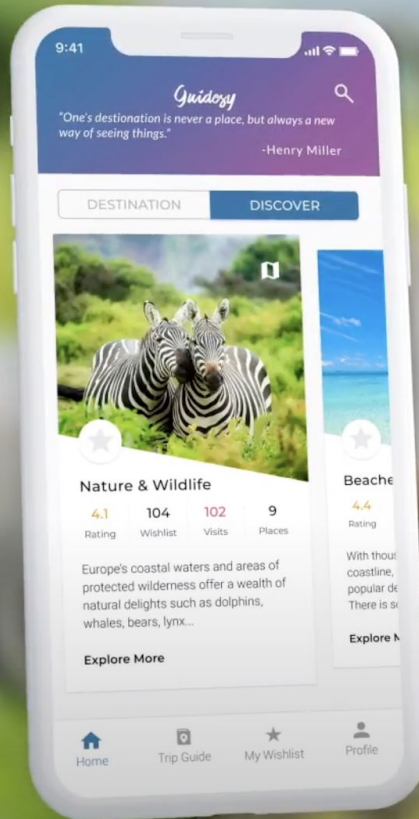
9:41

Guidosy

"One's destionation is never a place, but always a new way of seeing things."
-Henry Miller

DESTINATION DISCOVER

Nature & Wildlife

| 4.1 | 104 | 102 | 9 |
|---|---|---|---|
| Rating | Wishlist | Visits | Places |

Europe's coastal waters and areas of protected wilderness offer a wealth of natural delights such as dolphins, whales, bears, lynx...

Explore More

Beache

4.4
Rating

With thous
coastline,
popular de
There is s

Explore M

Home Trip Guide My Wishlist Profile